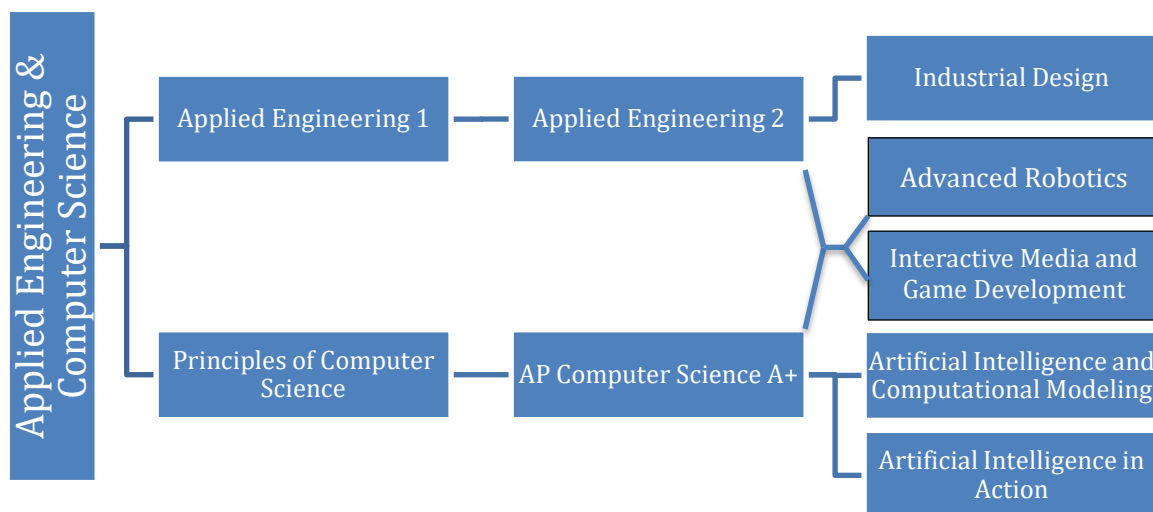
Applied Engineering & Computer Science

Applied Engineering 1

Applied Engineering 2

Industrial Design

Advanced Robotics

Interactive Media and Game Development

Principles of Computer Science

AP Computer Science A+

Artificial Intelligence and Computational Modeling

Artificial Intelligence in Action